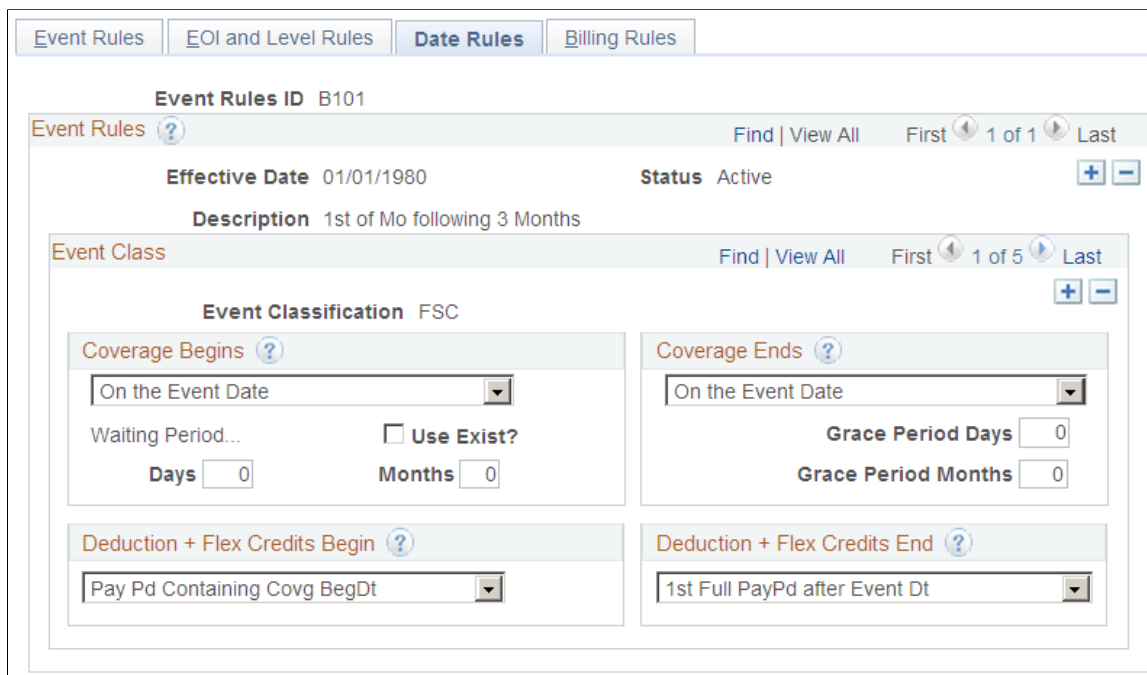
Event Rules | EOI and Level Rules | Date Rules | Billing Rules

Event Rules ID B101

Event Rules

Find | View All First 1 of 1 Last

Effective Date 01/01/1980

Status Active

Description 1st of Mo following 3 Months

Event Class

Find | View All First 1 of 5 Last

Event Classification FSC

Coverage Begins

On the Event Date

Waiting Period...

Use Exist?

Days 0

Months 0

Coverage Ends

On the Event Date

Grace Period Days 0

Grace Period Months 0

Deduction + Flex Credits Begin

Pay Pd Containing Covg BegDt

Deduction + Flex Credits End

1st Full PayPd after Event Dt